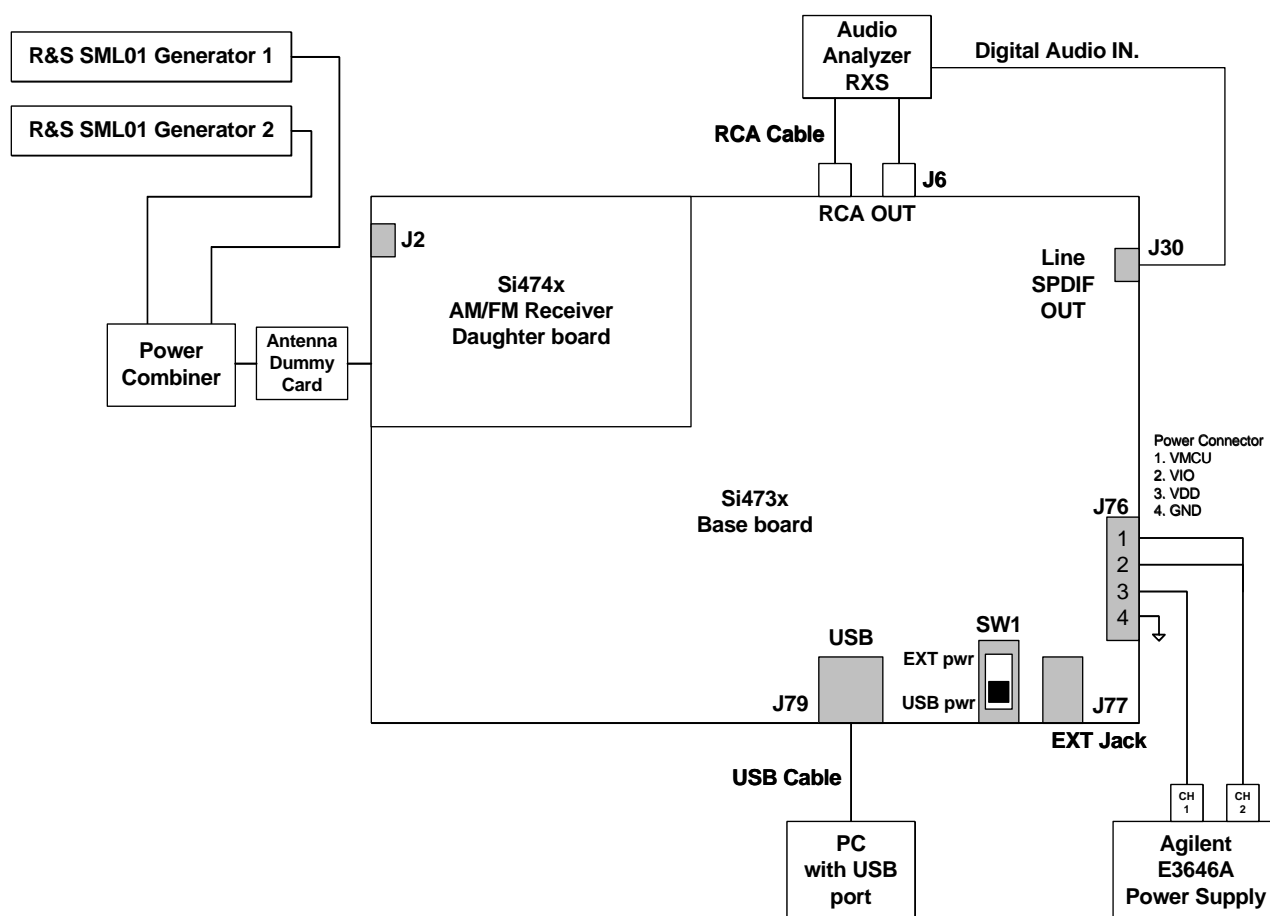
R&S SML01 Generator 1

R&S SML01 Generator 2

Audio Analyzer RXS

Digital Audio IN.

RCA Cable

J6

RCA OUT

J2

Si474x AM/FM Receiver Daughter board

Line SPDIF OUT

J30

Power Combiner

Antenna Dummy Card

Power Connector
1. VMCU
2. VIO
3. VDD
4. GND

Si473x Base board

J76

1
2
3
4

USB

SW1

EXT pwr

USB pwr

J79

J77

EXT Jack

USB Cable

CH 1

CH 2

PC with USB port

Agilent E3646A Power Supply